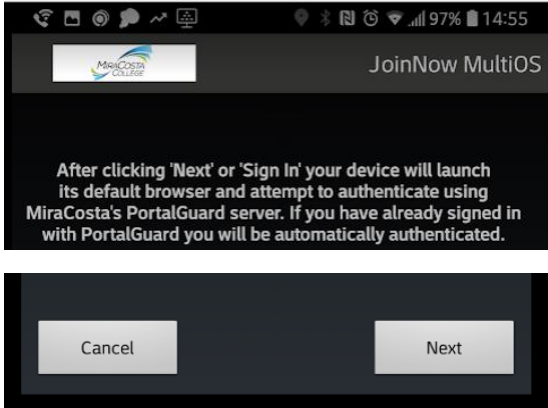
97% 14:55

MiraCosta College

JoinNow MultiOS

After clicking 'Next' or 'Sign In' your device will launch its default browser and attempt to authenticate using MiraCosta's PortalGuard server. If you have already signed in with PortalGuard you will be automatically authenticated.

Cancel

Next